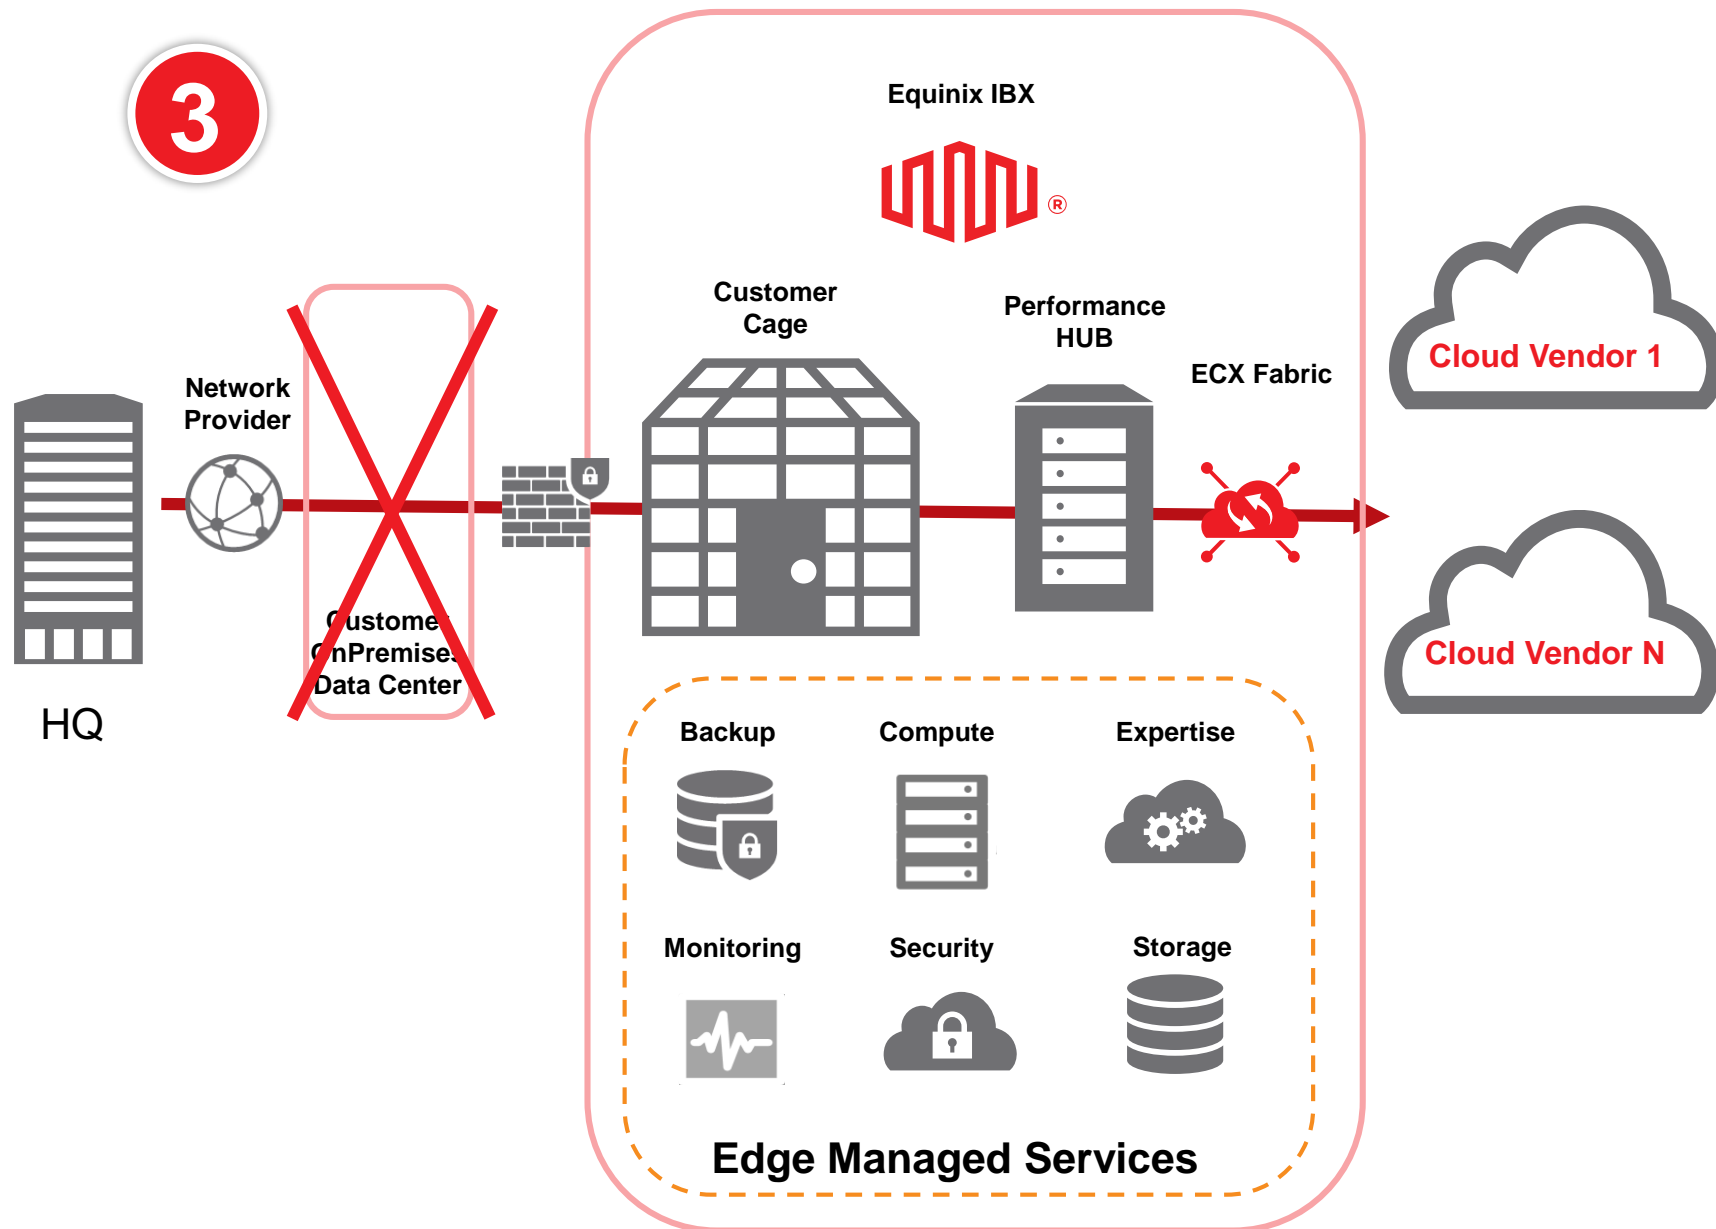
3

Equinix IBX

Network Provider

Customer OnPremises Data Center

HQ

Customer Cage

Performance HUB

ECX Fabric

Cloud Vendor 1

Cloud Vendor N

Backup

Compute

Expertise

Monitoring

Security

Storage

Edge Managed Services